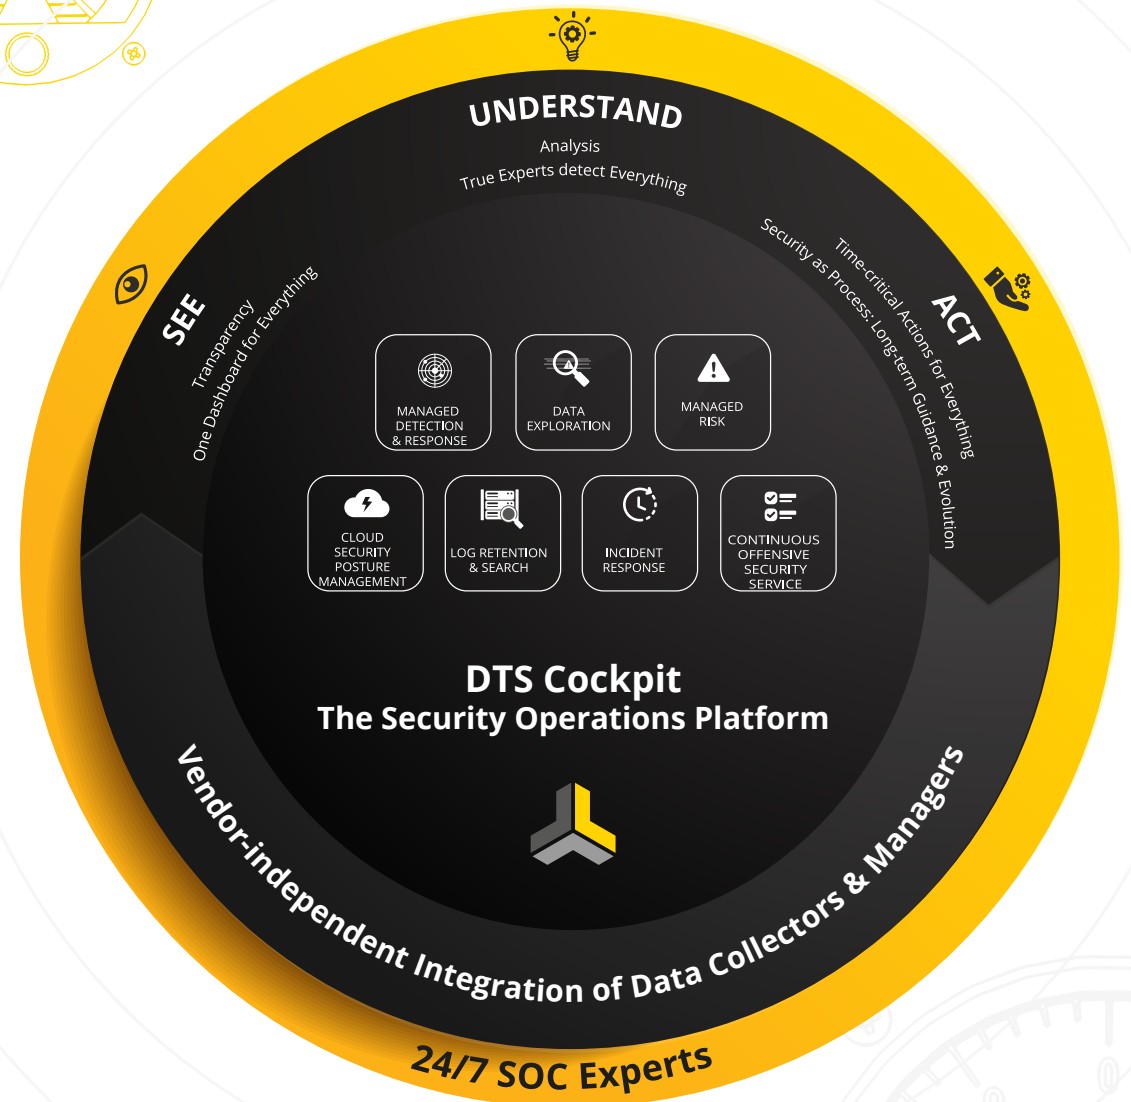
UNDERSTAND
Analysis
True Experts detect Everything

SEE
Transparency
One Dashboard for Everything

ACT
Time-critical Actions for Everything
Security as Process: Long-term Guidance & Evolution

MANAGED DETECTION & RESPONSE

DATA EXPLORATION

MANAGED RISK

CLOUD SECURITY POSTURE MANAGEMENT

LOG RETENTION & SEARCH

INCIDENT RESPONSE

CONTINUOUS OFFENSIVE SECURITY SERVICE

DTS Cockpit
The Security Operations Platform

Vendor-independent Integration of Data Collectors & Managers

24/7 SOC Experts